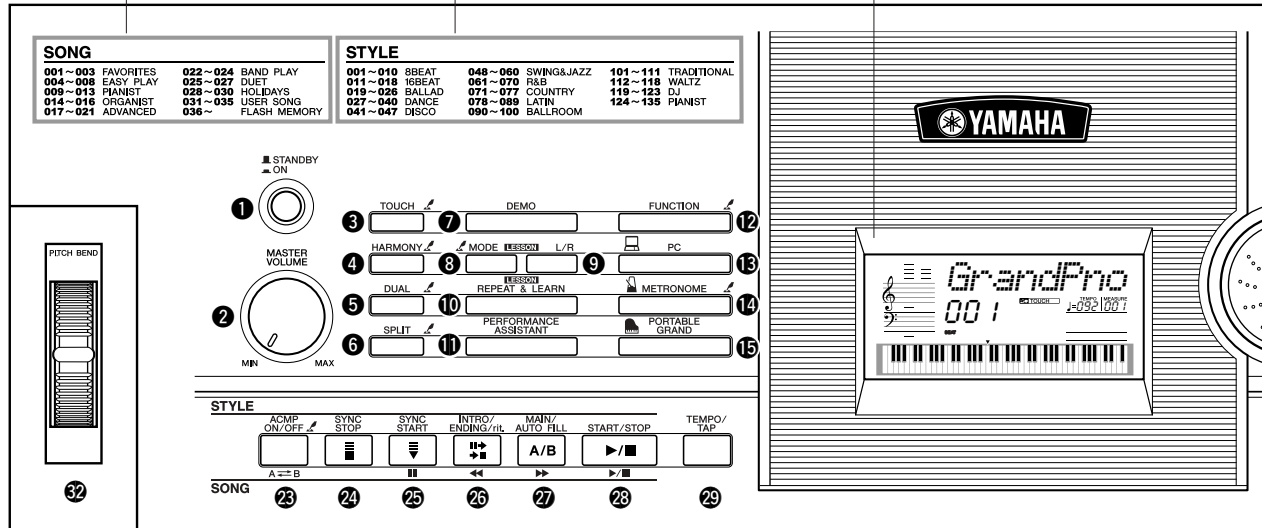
SONG

| | | | |
|---|---|---|---|
| 001～003 | FAVORITES | 022～024 | BAND PLAY |
| 004～008 | EASY PLAY | 025～027 | DUET |
| 009～013 | PIANIST | 028～030 | HOLIDAYS |
| 014～016 | ORGANIST | 031～035 | USER SONG |
| 017～021 | ADVANCED | 036～ | FLASH MEMORY |

STYLE

| | | | | | |
|---|---|---|---|---|---|
| 001～010 | 8BEAT | 048～060 | SWING&JAZZ | 101～111 | TRADITIONAL |
| 011～018 | 16BEAT | 061～070 | R&B | 112～118 | WALTZ |
| 019～026 | BALLAD | 071～077 | COUNTRY | 119～123 | DJ |
| 027～040 | DANCE | 078～089 | LATIN | 124～135 | PIANIST |
| 041～047 | DISCO | 090～100 | BALLROOM | | |

YAMAHA

STANDBY
ON
1

MASTER VOLUME
2
MIN MAX

3 TOUCH
4 HARMONY
5 DUAL
6 SPLIT

7 DEMO
8 MODE LESSON L/R 9
LESSON
10 REPEAT & LEARN
11 PERFORMANCE ASSISTANT

FUNCTION 12
PC 13
METRONOME 14
PORTABLE GRAND 15

PITCH BEND
32

GrandPno
001
TOUCH TEMPO MEASURE
♩=092 001

STYLE
ACMP ON/OFF
SYNC STOP
SYNC START
INTRO/ ENDING/rit.
MAIN/ AUTO FILL
A/B
START/STOP
TEMPO/ TAP
A ⇄ B
SONG
23 24 25 26 27 28 29